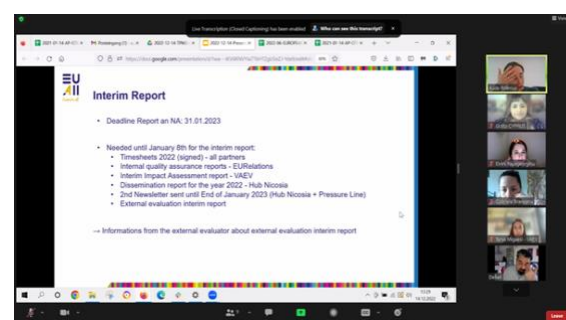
Live Transcription (Closed Captioning) has been enabled. Who can see this transcript? ×

EU
All

Interim Report

• Deadline Report an NA: 31.01.2023

• Needed until January 8th for the interim report:
  • Timesheets 2022 (signed) - all partners
  • Internal quality assurance reports - EURelations
  • Interim Impact Assessment report - VAEV
  • Dissemination report for the year 2022 - Hub Nicosia
  • 2nd Newsletter sent until End of January 2023 (Hub Nicosia + Pressure Line)
  • External evaluation interim report

→ Informations from the external evaluator about external evaluation interim report

Leave